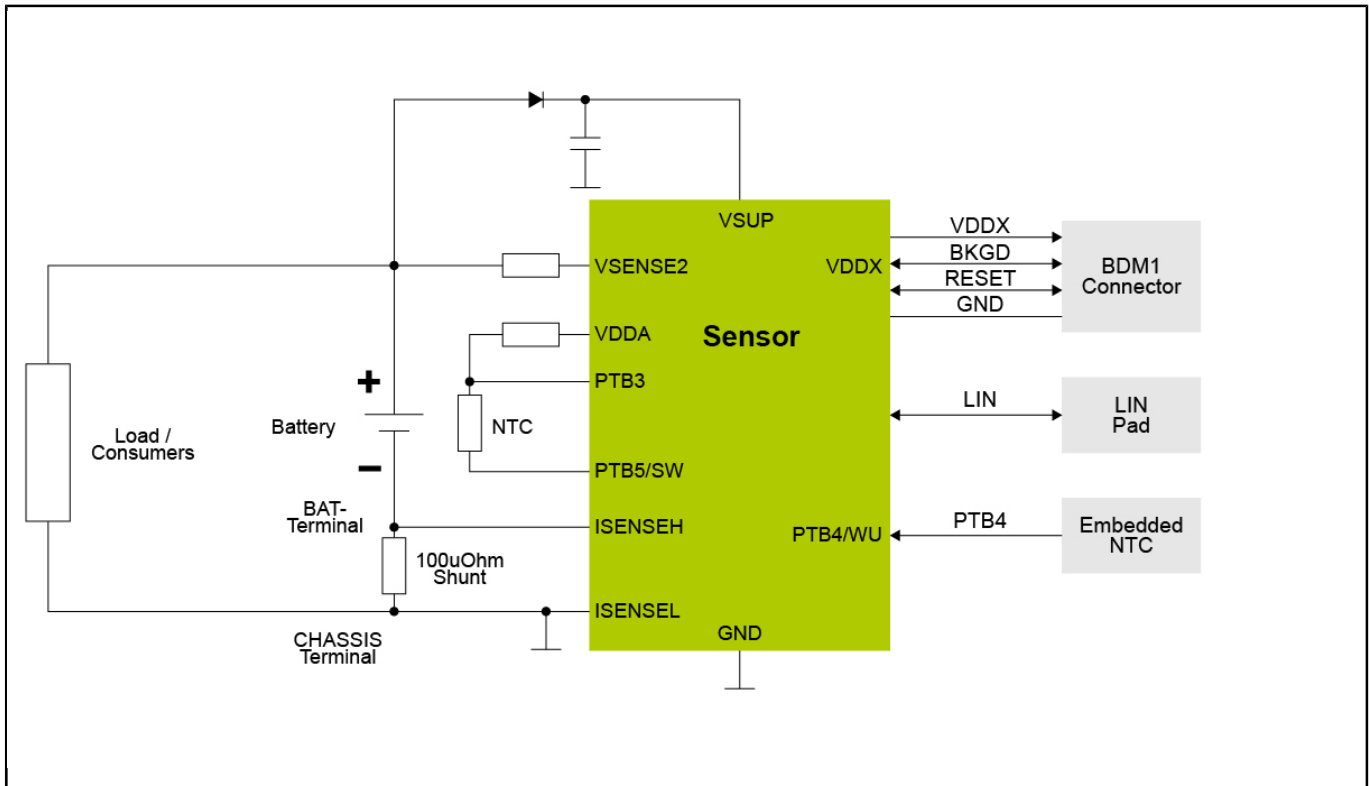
VSUP
VSENSE2
VDDX
VDDX
BKGD
RESET
GND
BDM1
Connector
VDDA
Sensor
PTB3
+
Battery
NTC
−
PTB5/SW
LIN
LIN
Pad
Load /
Consumers
BAT-
Terminal
ISENSEH
PTB4/WU
PTB4
Embedded
NTC
100uOhm
Shunt
ISENSEL
GND
CHASSIS
Terminal